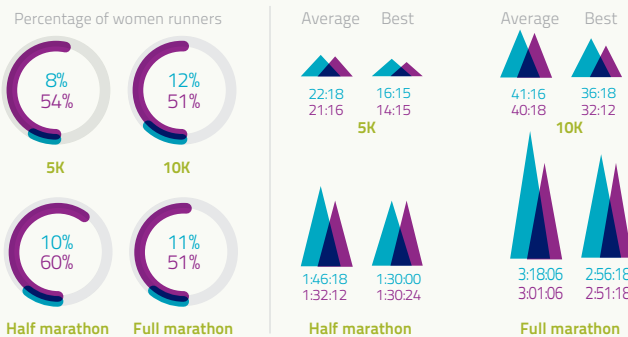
Percentage of women runners

8%
54%
5K

12%
51%
10K

10%
60%
Half marathon

11%
51%
Full marathon

Average Best

22:18
21:16

16:15
14:15

5K

Average Best

41:16
40:18

36:18
32:12

10K

1:46:18
1:32:12

1:30:00
1:30:24

Half marathon

3:18:06
3:01:06

2:56:18
2:51:18

Full marathon